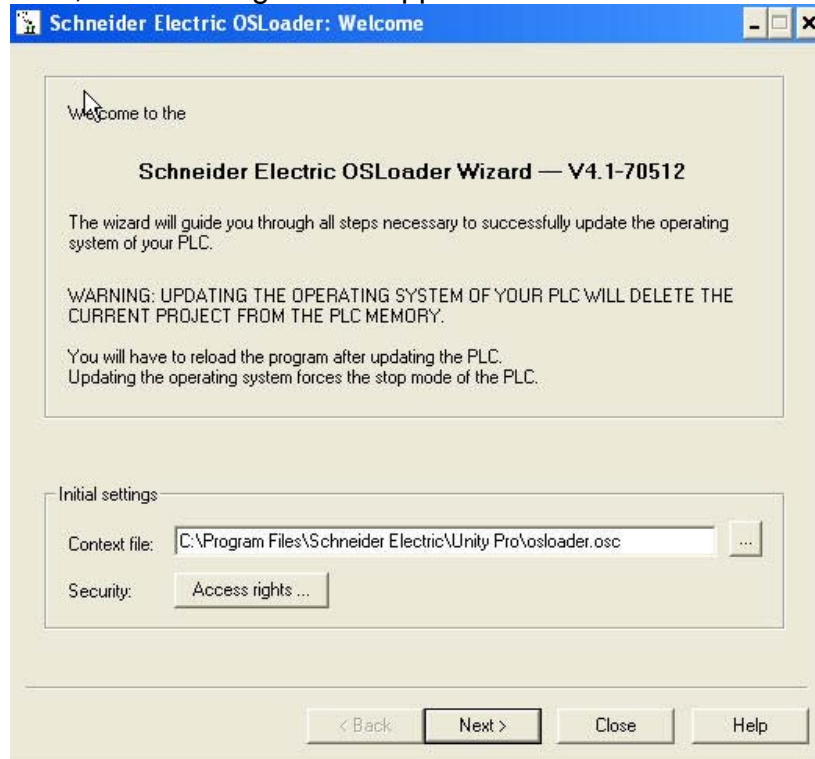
Schneider Electric OSLoader: Welcome

Welcome to the

Schneider Electric OSLoader Wizard — V4.1-70512

The wizard will guide you through all steps necessary to successfully update the operating system of your PLC.

WARNING: UPDATING THE OPERATING SYSTEM OF YOUR PLC WILL DELETE THE CURRENT PROJECT FROM THE PLC MEMORY.

You will have to reload the program after updating the PLC.
Updating the operating system forces the stop mode of the PLC.

Initial settings

Context file: C:\Program Files\Schneider Electric\Unity Pro\osloader.osc ...

Security: Access rights ...

< Back Next > Close Help